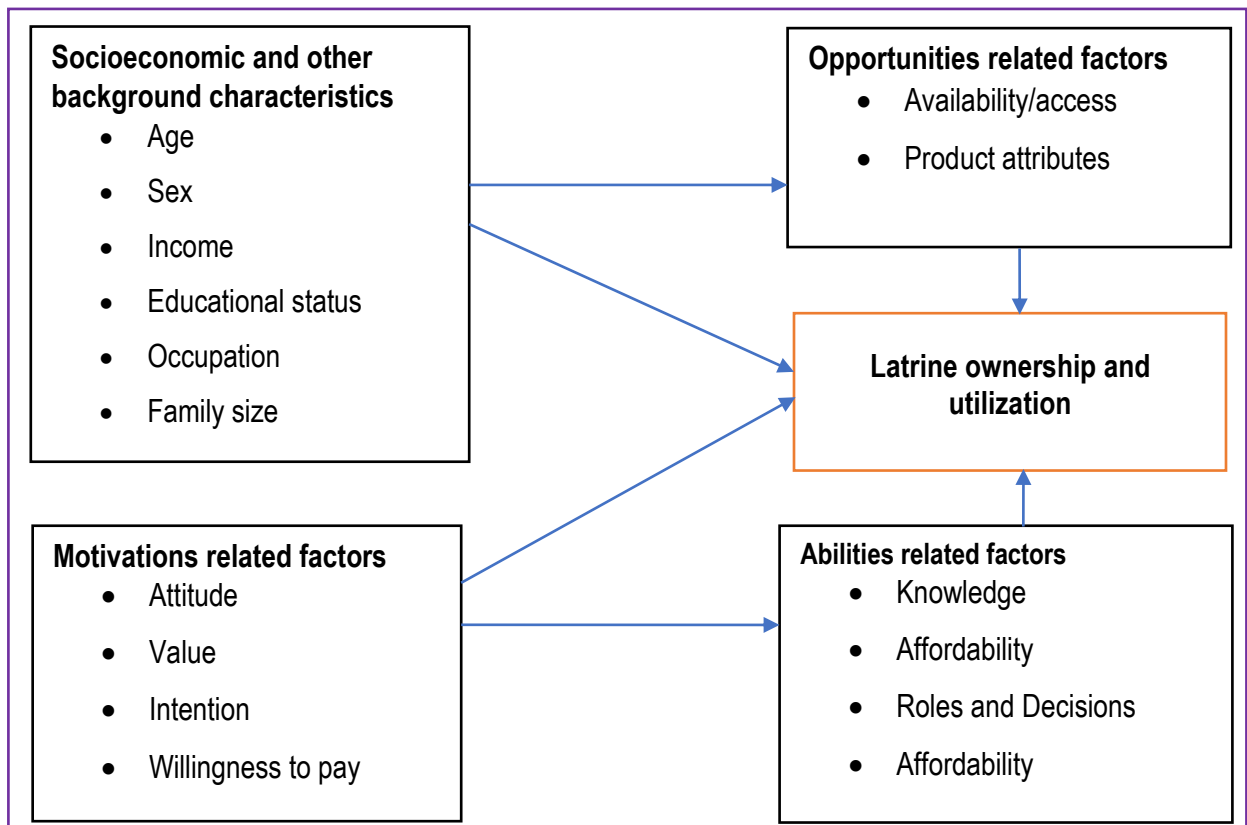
**Socioeconomic and other background characteristics**
- Age
- Sex
- Income
- Educational status
- Occupation
- Family size

**Opportunities related factors**
- Availability/access
- Product attributes

**Latrine ownership and utilization**

**Motivations related factors**
- Attitude
- Value
- Intention
- Willingness to pay

**Abilities related factors**
- Knowledge
- Affordability
- Roles and Decisions
- Affordability